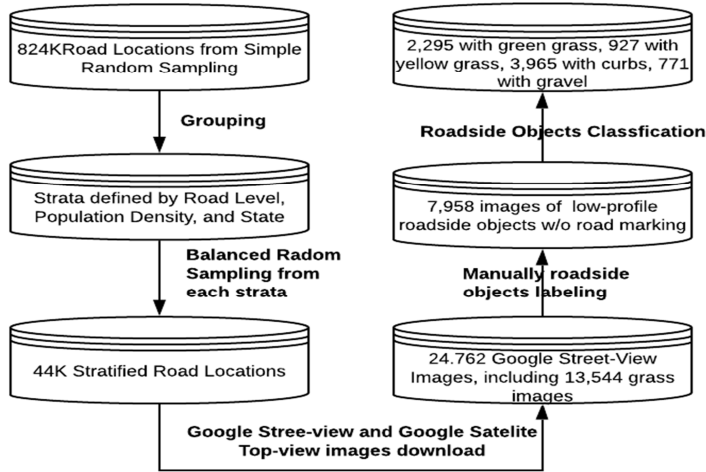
824KRoad Locations from Simple Random Sampling

Grouping

Strata defined by Road Level, Population Density, and State

Balanced Radom Sampling from each strata

44K Stratified Road Locations

Google Stree-view and Google Satelite Top-view images download

24.762 Google Street-View Images, including 13,544 grass images

Manually roadside objects labeling

7,958 images of low-profile roadside objects w/o road marking

Roadside Objects Classfication

2,295 with green grass, 927 with yellow grass, 3,965 with curbs, 771 with gravel